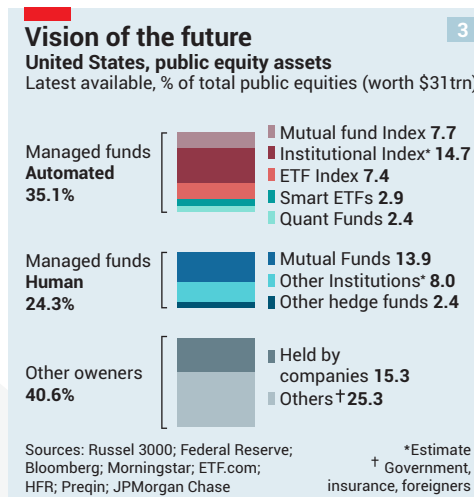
Vision of the future

3

United States, public equity assets

Latest available, % of total public equities (worth $31trn)

Managed funds
Automated
35.1%

Mutual fund Index 7.7
Institutional Index* 14.7
ETF Index 7.4
Smart ETFs 2.9
Quant Funds 2.4

Managed funds
Human
24.3%

Mutual Funds 13.9
Other Institutions* 8.0
Other hedge funds 2.4

Other oweners
40.6%

Held by companies 15.3
Others† 25.3

Sources: Russel 3000; Federal Reserve; Bloomberg; Morningstar; ETF.com; HFR; Preqin; JPMorgan Chase

*Estimate
† Government, insurance, foreigners